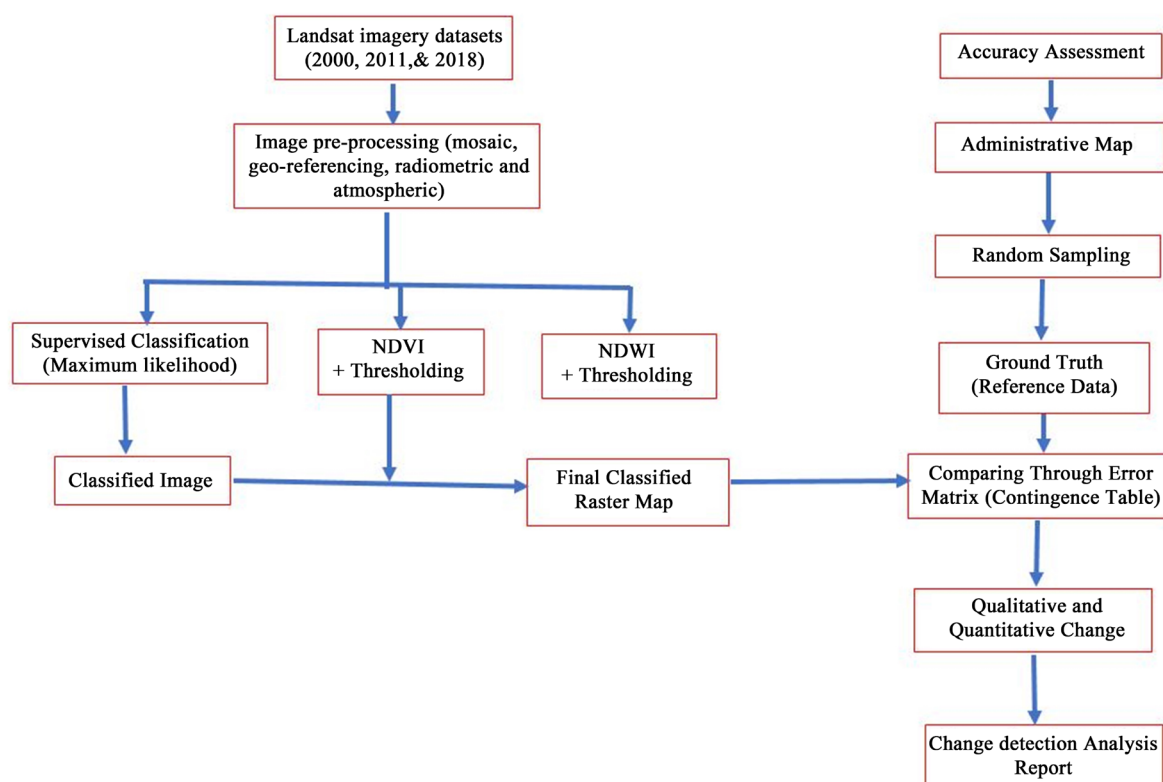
Landsat imagery datasets (2000, 2011,& 2018)

Image pre-processing (mosaic, geo-referencing, radiometric and atmospheric)

Supervised Classification (Maximum likelihood)

NDVI + Thresholding

NDWI + Thresholding

Classified Image

Final Classified Raster Map

Accuracy Assessment

Administrative Map

Random Sampling

Ground Truth (Reference Data)

Comparing Through Error Matrix (Contingence Table)

Qualitative and Quantitative Change

Change detection Analysis Report